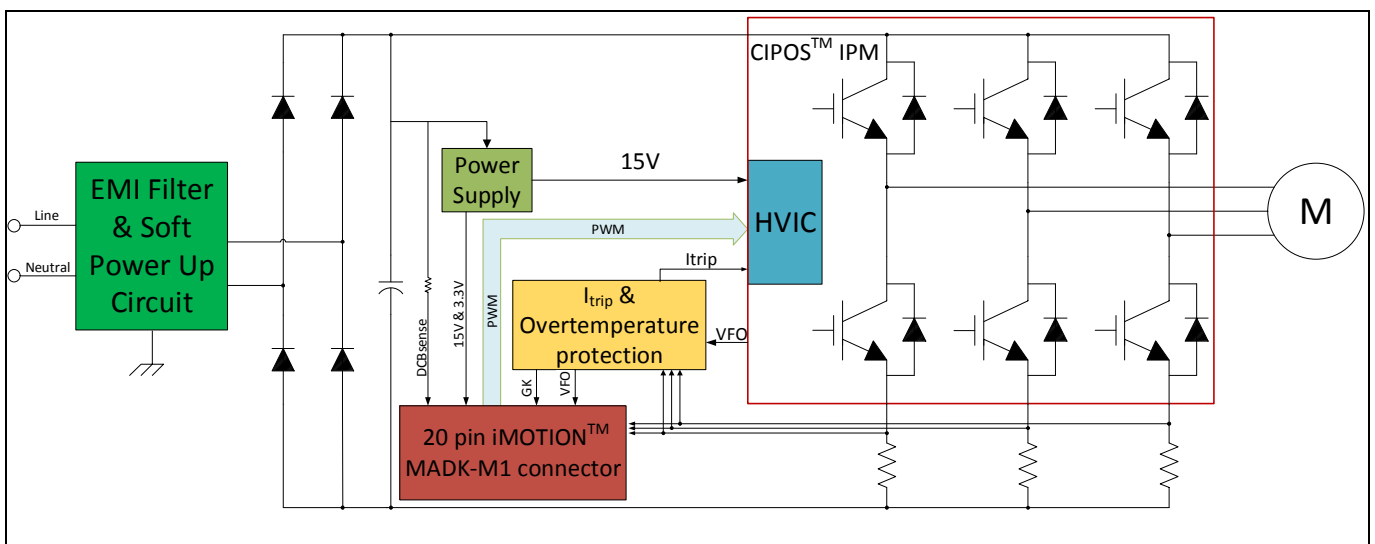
CIPOS$^{TM}$ IPM

Power Supply

15V

EMI Filter & Soft Power Up Circuit

Line

Neutral

HVIC

M

PWM

Itrip

I$_{trip}$ & Overtemperature protection

VFO

DCBsense

15V & 3.3V

PWM

GK

VFO

20 pin iMOTION$^{TM}$ MADK-M1 connector